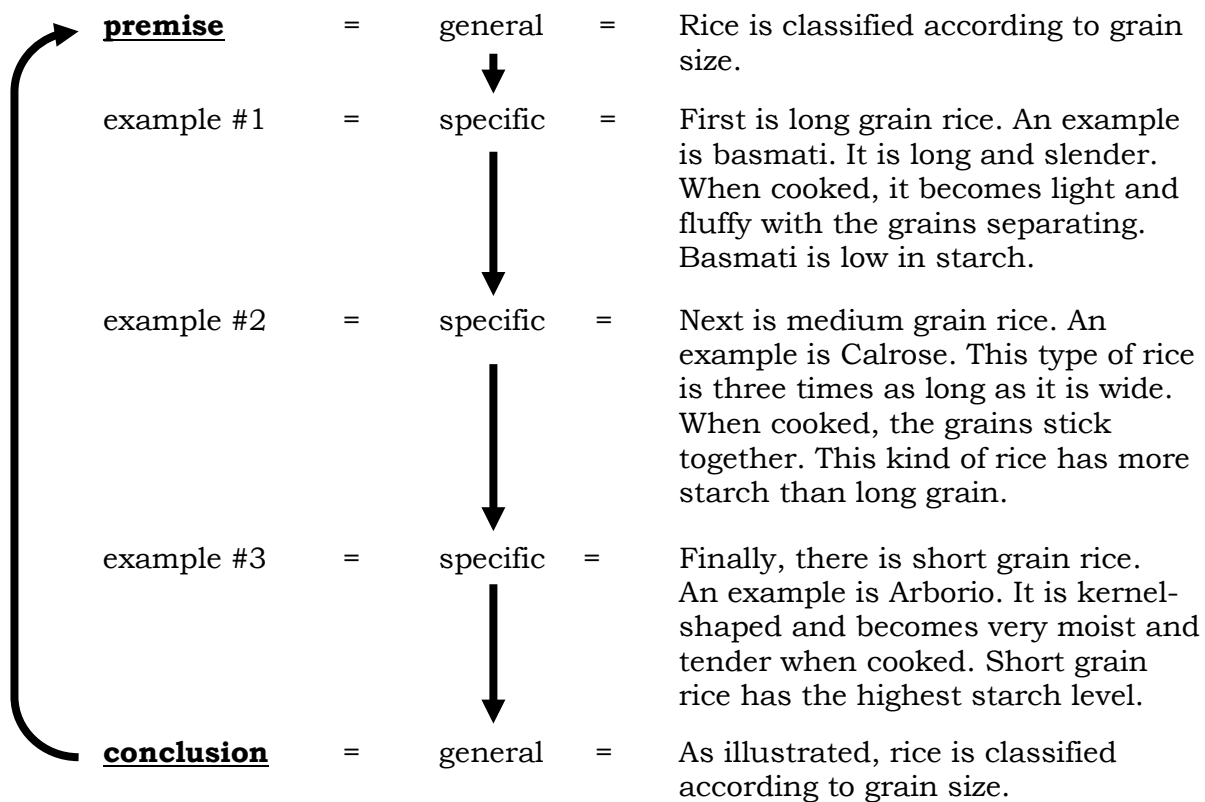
premise = general = Rice is classified according to grain size.

example #1 = specific = First is long grain rice. An example is basmati. It is long and slender. When cooked, it becomes light and fluffy with the grains separating. Basmati is low in starch.

example #2 = specific = Next is medium grain rice. An example is Calrose. This type of rice is three times as long as it is wide. When cooked, the grains stick together. This kind of rice has more starch than long grain.

example #3 = specific = Finally, there is short grain rice. An example is Arborio. It is kernel-shaped and becomes very moist and tender when cooked. Short grain rice has the highest starch level.

conclusion = general = As illustrated, rice is classified according to grain size.